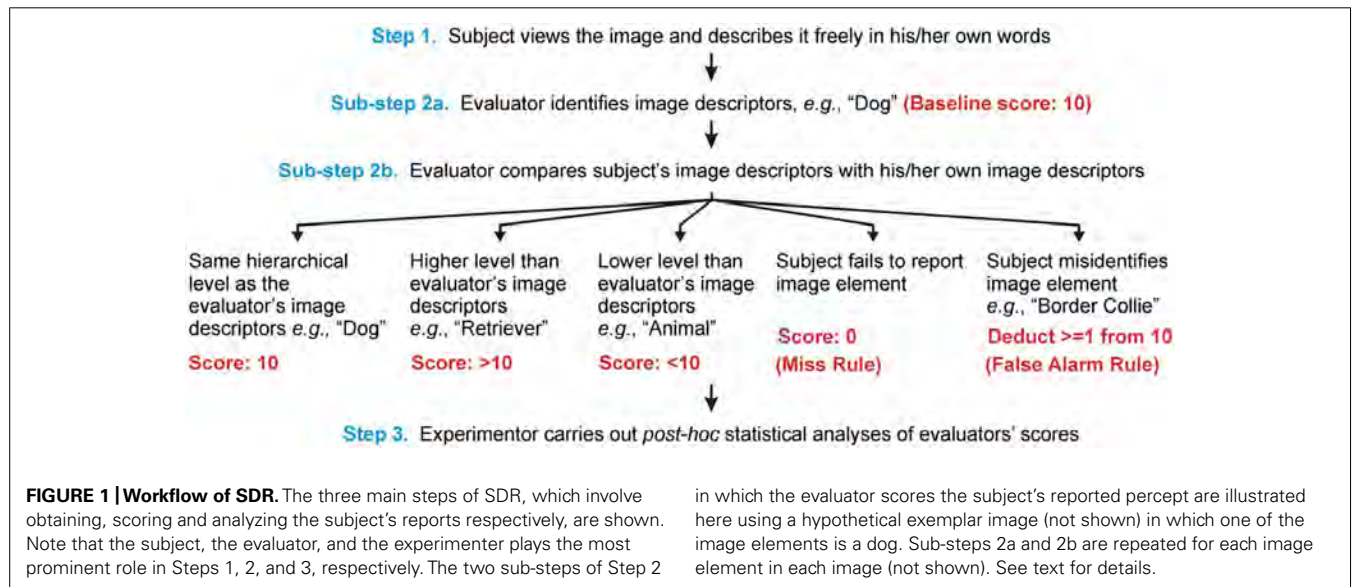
Step 1. Subject views the image and describes it freely in his/her own words

Sub-step 2a. Evaluator identifies image descriptors, e.g., "Dog" (Baseline score: 10)

Sub-step 2b. Evaluator compares subject's image descriptors with his/her own image descriptors

Same hierarchical level as the evaluator's image descriptors e.g., "Dog"

Score: 10

Higher level than evaluator's image descriptors e.g., "Retriever"

Score: >10

Lower level than evaluator's image descriptors e.g., "Animal"

Score: <10

Subject fails to report image element

Score: 0

(Miss Rule)

Subject misidentifies image element e.g., "Border Collie"

Deduct >=1 from 10

(False Alarm Rule)

Step 3. Experimentor carries out post-hoc statistical analyses of evaluators' scores

FIGURE 1 | Workflow of SDR. The three main steps of SDR, which involve obtaining, scoring and analyzing the subject's reports respectively, are shown. Note that the subject, the evaluator, and the experimenter plays the most prominent role in Steps 1, 2, and 3, respectively. The two sub-steps of Step 2 in which the evaluator scores the subject's reported percept are illustrated here using a hypothetical exemplar image (not shown) in which one of the image elements is a dog. Sub-steps 2a and 2b are repeated for each image element in each image (not shown). See text for details.